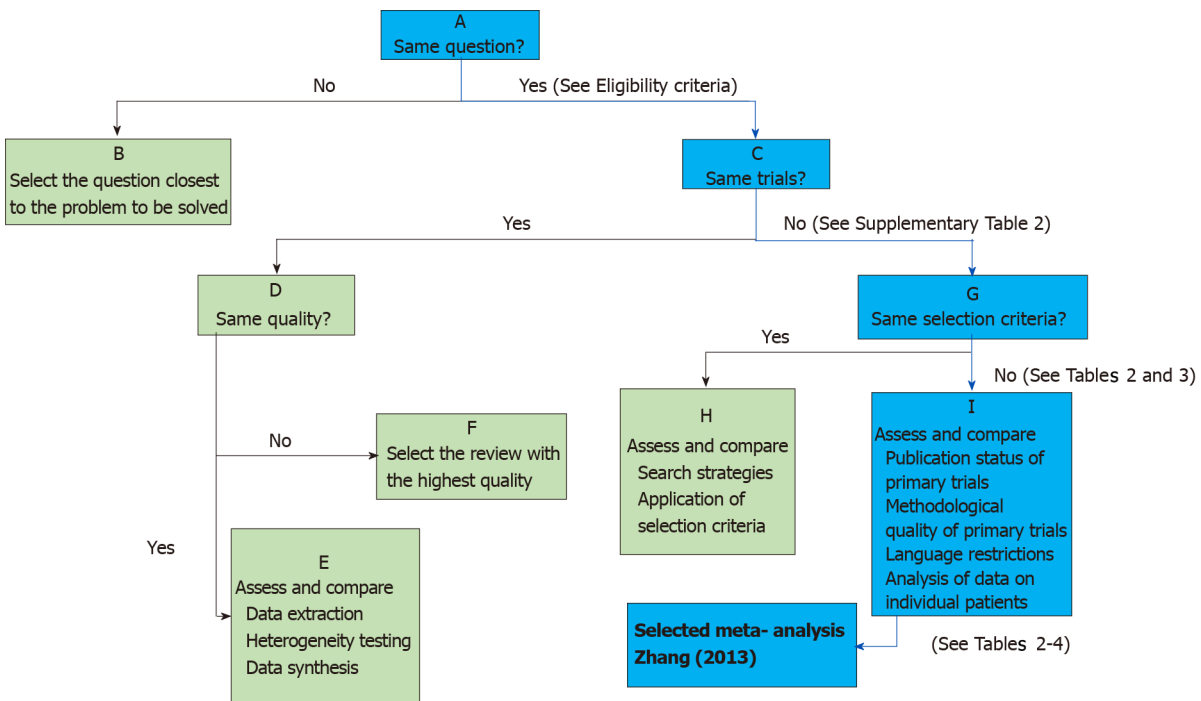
A
Same question?

No

Yes (See Eligibility criteria)

B
Select the question closest to the problem to be solved

C
Same trials?

Yes

No (See Supplementary Table 2)

D
Same quality?

G
Same selection criteria?

Yes

No (See Tables 2 and 3)

H
Assess and compare
Search strategies
Application of selection criteria

I
Assess and compare
Publication status of primary trials
Methodological quality of primary trials
Language restrictions
Analysis of data on individual patients

No

F
Select the review with the highest quality

Yes

E
Assess and compare
Data extraction
Heterogeneity testing
Data synthesis

Selected meta- analysis Zhang (2013)

(See Tables 2-4)